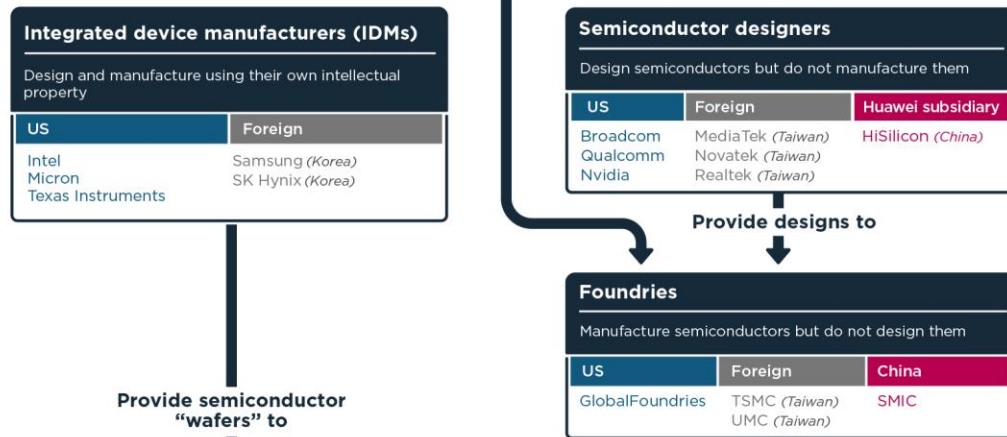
Integrated device manufacturers (IDMs)

Design and manufacture using their own intellectual property

| US | Foreign |
|---|---|
| Intel<br>Micron<br>Texas Instruments | Samsung *(Korea)*<br>SK Hynix *(Korea)* |

Provide semiconductor "wafers" to

Semiconductor designers

Design semiconductors but do not manufacture them

| US | Foreign | Huawei subsidiary |
|---|---|---|
| Broadcom<br>Qualcomm<br>Nvidia | MediaTek *(Taiwan)*<br>Novatek *(Taiwan)*<br>Realtek *(Taiwan)* | HiSilicon *(China)* |

Provide designs to

Foundries

Manufacture semiconductors but do not design them

| US | Foreign | China |
|---|---|---|
| GlobalFoundries | TSMC *(Taiwan)*<br>UMC *(Taiwan)* | SMIC |